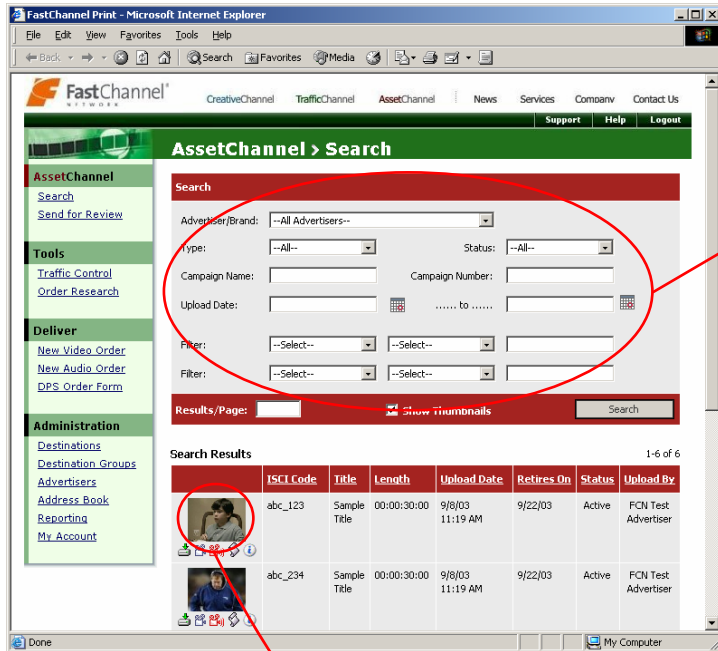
FastChannel Print - Microsoft Internet Explorer

File Edit View Favorites Tools Help

Back Search Favorites Media

FastChannel NETWORK

CreativeChannel TrafficChannel AssetChannel News Services Company Contact Us

Support Help Logout

AssetChannel > Search

AssetChannel
Search
Send for Review

Tools
Traffic Control
Order Research

Deliver
New Video Order
New Audio Order
DPS Order Form

Administration
Destinations
Destination Groups
Advertisers
Address Book
Reporting
My Account

Search

Advertiser/Brand: --All Advertisers--

Type: --All-- Status: --All--

Campaign Name: Campaign Number:

Upload Date: ...... to ......

Filter: --Select-- --Select--

Filter: --Select-- --Select--

Results/Page: Show Thumbnails Search

Search Results 1-6 of 6

| | ISCI Code | Title | Length | Upload Date | Retires On | Status | Upload By |
|---|---|---|---|---|---|---|---|
| | abc_123 | Sample Title | 00:00:30:00 | 9/8/03 11:19 AM | 9/22/03 | Active | FCN Test Advertiser |
| | abc_234 | Sample Title | 00:00:30:00 | 9/8/03 11:19 AM | 9/22/03 | Active | FCN Test Advertiser |

Done My Computer